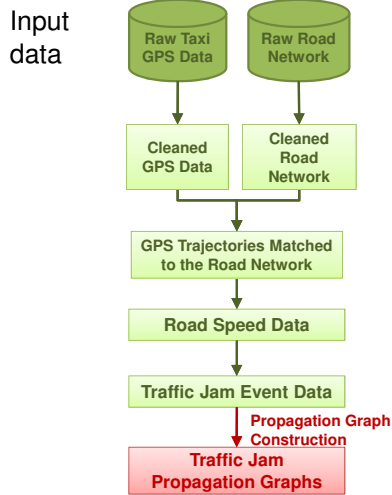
Input data

Raw Taxi GPS Data

Raw Road Network

Cleaned GPS Data

Cleaned Road Network

GPS Trajectories Matched to the Road Network

Road Speed Data

Traffic Jam Event Data

Propagation Graph Construction

Traffic Jam Propagation Graphs